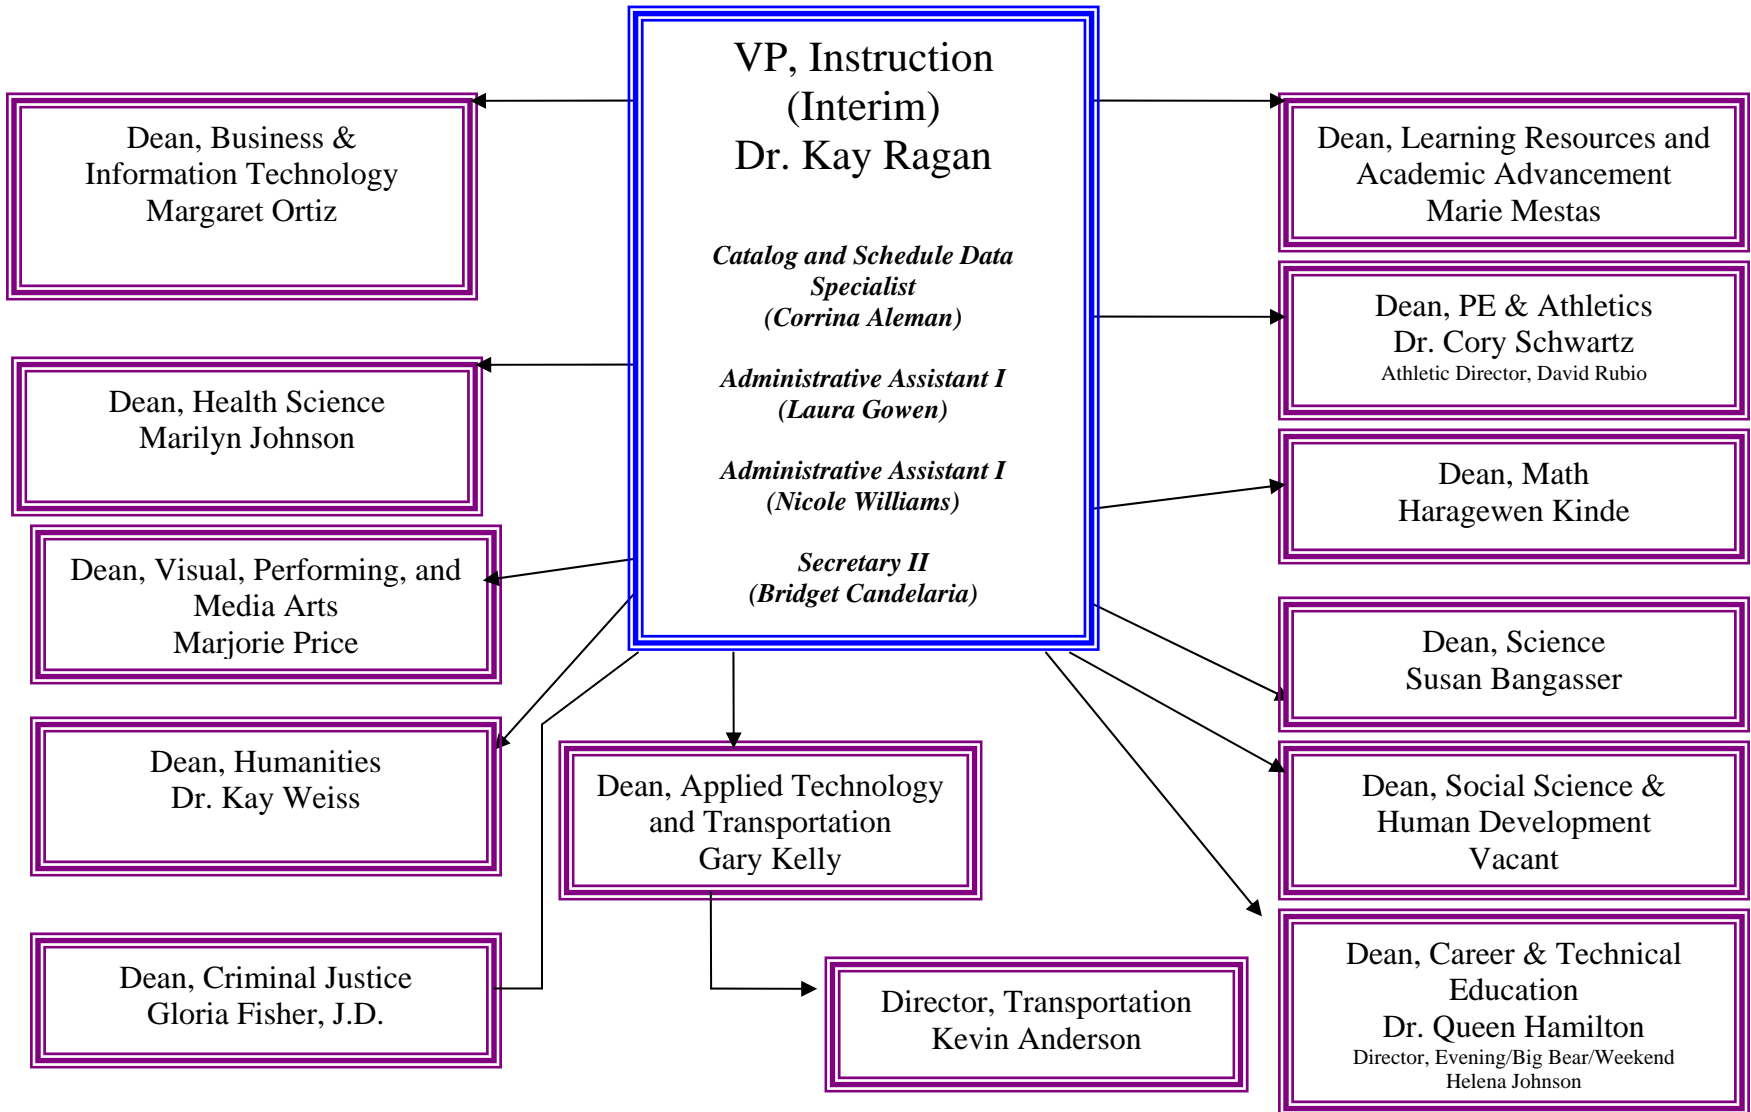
VP, Instruction
(Interim)
Dr. Kay Ragan

*Catalog and Schedule Data Specialist (Corrina Aleman)*

*Administrative Assistant I (Laura Gowen)*

*Administrative Assistant I (Nicole Williams)*

*Secretary II (Bridget Candelaria)*

Dean, Business & Information Technology
Margaret Ortiz

Dean, Health Science
Marilyn Johnson

Dean, Visual, Performing, and Media Arts
Marjorie Price

Dean, Humanities
Dr. Kay Weiss

Dean, Criminal Justice
Gloria Fisher, J.D.

Dean, Applied Technology and Transportation
Gary Kelly

Director, Transportation
Kevin Anderson

Dean, Learning Resources and Academic Advancement
Marie Mestas

Dean, PE & Athletics
Dr. Cory Schwartz
Athletic Director, David Rubio

Dean, Math
Haragewen Kinde

Dean, Science
Susan Bangasser

Dean, Social Science & Human Development
Vacant

Dean, Career & Technical Education
Dr. Queen Hamilton
Director, Evening/Big Bear/Weekend
Helena Johnson